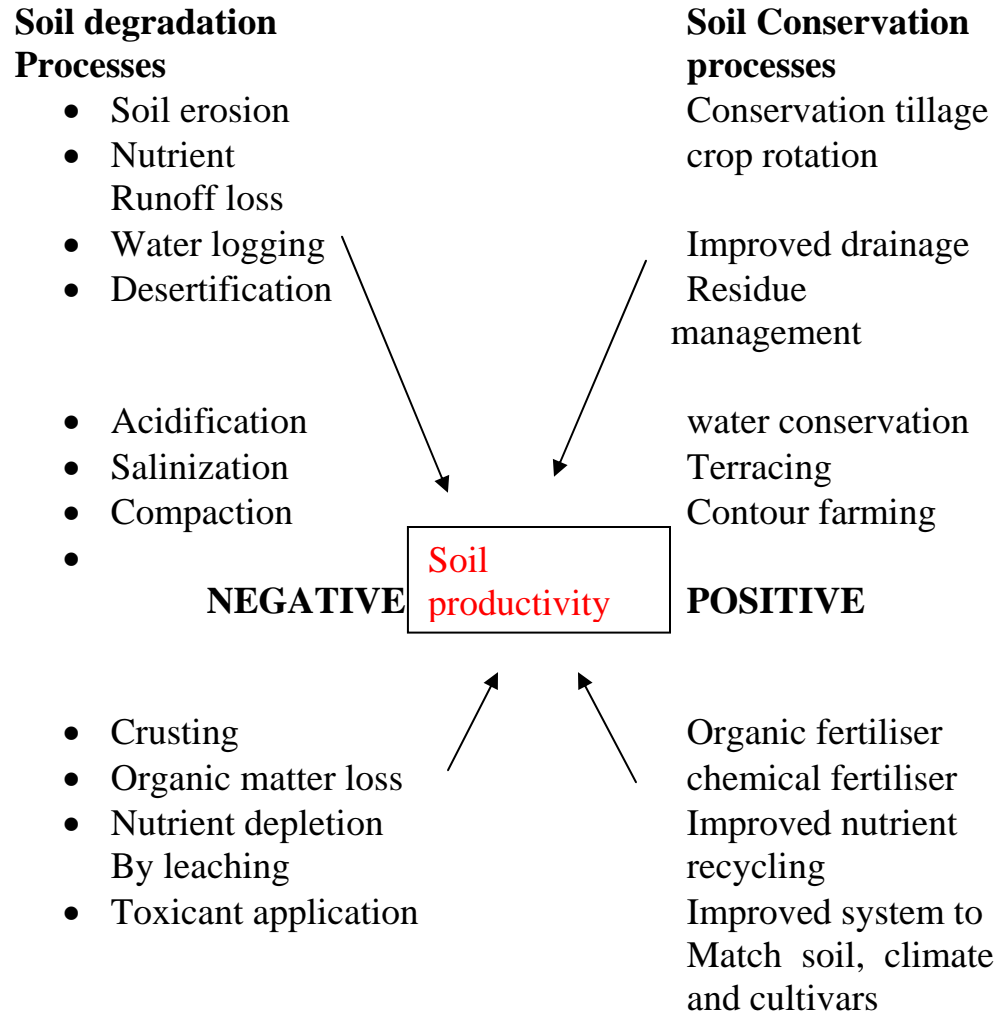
**Soil degradation Processes**

- Soil erosion
- Nutrient Runoff loss
- Water logging
- Desertification
- Acidification
- Salinization
- Compaction
-

**Soil Conservation processes**

Conservation tillage
crop rotation
Improved drainage
Residue management
water conservation
Terracing
Contour farming

**NEGATIVE** Soil productivity **POSITIVE**

- Crusting
- Organic matter loss
- Nutrient depletion By leaching
- Toxicant application

Organic fertiliser
chemical fertiliser
Improved nutrient recycling
Improved system to Match soil, climate and cultivars